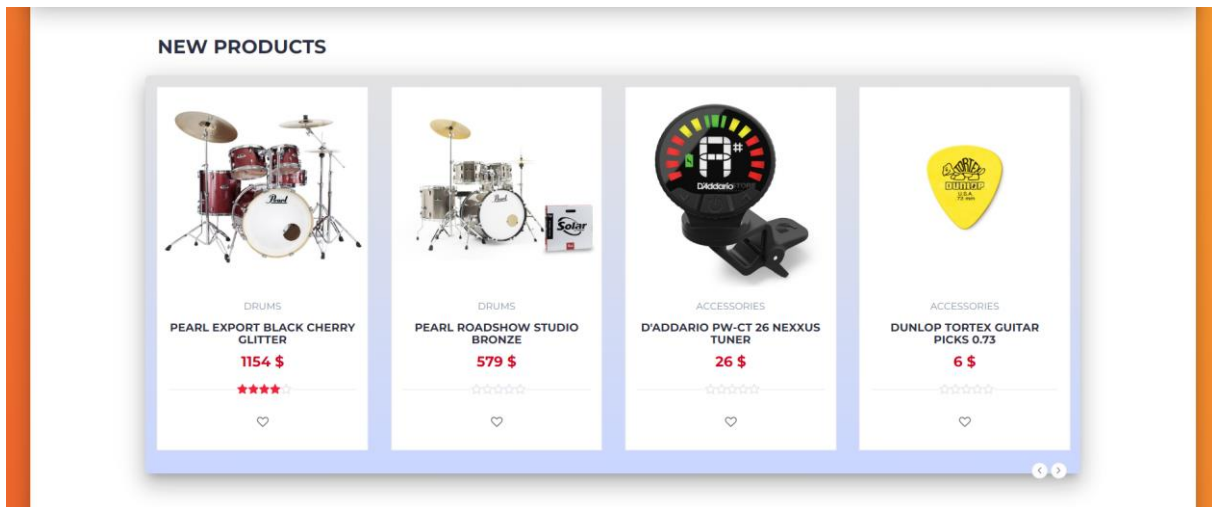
NEW PRODUCTS

Pearl

Solar

A#
D'Addario

TORTEX
DUNLOP
U.S.A.
.73 mm

DRUMS
PEARL EXPORT BLACK CHERRY GLITTER
1154 $

DRUMS
PEARL ROADSHOW STUDIO BRONZE
579 $

ACCESSORIES
D'ADDARIO PW-CT 26 NEXXUS TUNER
26 $

ACCESSORIES
DUNLOP TORTEX GUITAR PICKS 0.73
6 $